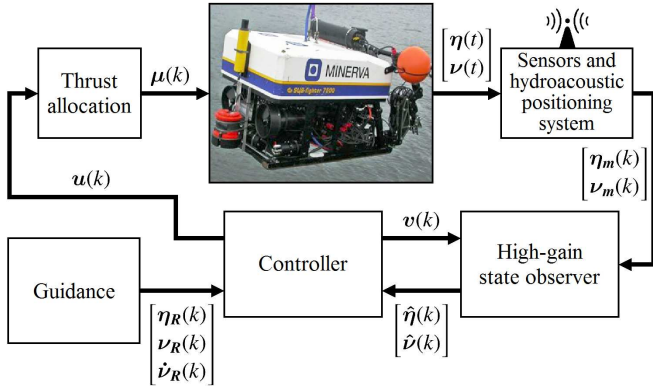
Thrust allocation

$\boldsymbol{\mu}(k)$

MINERVA

Sub-fighter 7500

$\begin{bmatrix}\boldsymbol{\eta}(t)\\ \boldsymbol{\nu}(t)\end{bmatrix}$

Sensors and hydroacoustic positioning system

$\begin{bmatrix}\boldsymbol{\eta_m}(k)\\ \boldsymbol{\nu_m}(k)\end{bmatrix}$

$\boldsymbol{u}(k)$

$\boldsymbol{v}(k)$

Controller

High-gain state observer

Guidance

$\begin{bmatrix}\boldsymbol{\eta_R}(k)\\ \boldsymbol{\nu_R}(k)\\ \dot{\boldsymbol{\nu}}_{\boldsymbol{R}}(k)\end{bmatrix}$

$\begin{bmatrix}\hat{\boldsymbol{\eta}}(k)\\ \hat{\boldsymbol{\nu}}(k)\end{bmatrix}$